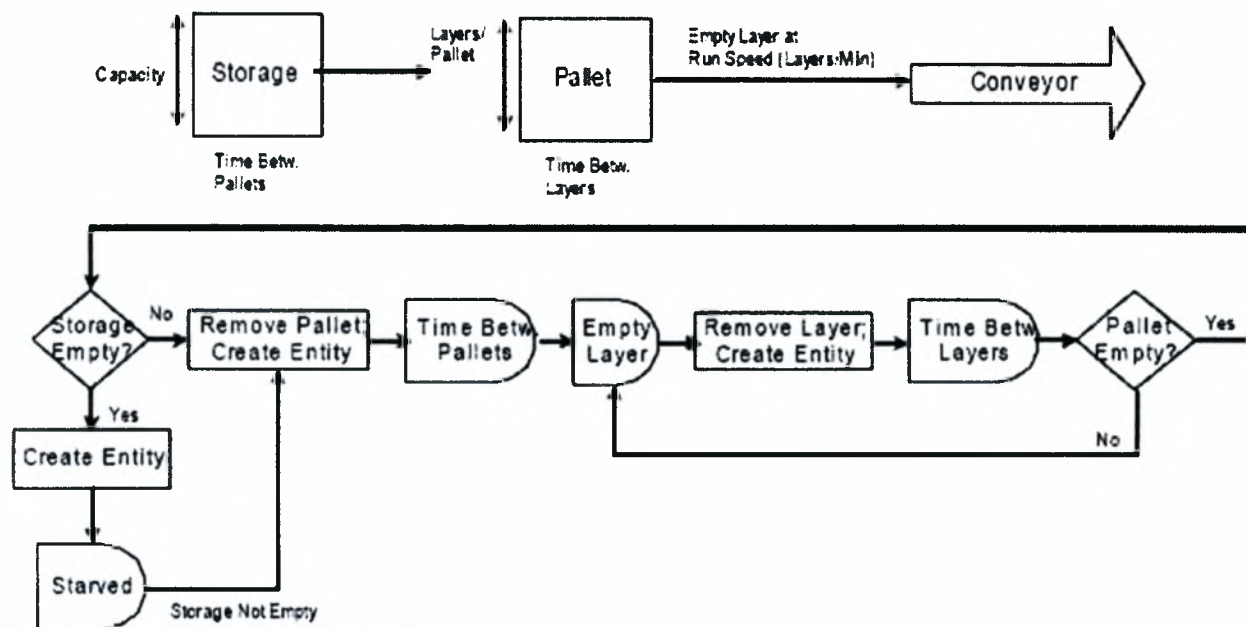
Capacity

Storage

Time Betw. Pallets

Layers/ Pallet

Pallet

Time Betw. Layers

Empty Layer at Run Speed (Layers:Min)

Conveyor

Storage Empty?

No

Remove Pallet; Create Entity

Time Betw. Pallets

Empty Layer

Remove Layer; Create Entity

Time Betw. Layers

Pallet Empty?

Yes

No

Yes

Create Entity

Starved

Storage Not Empty